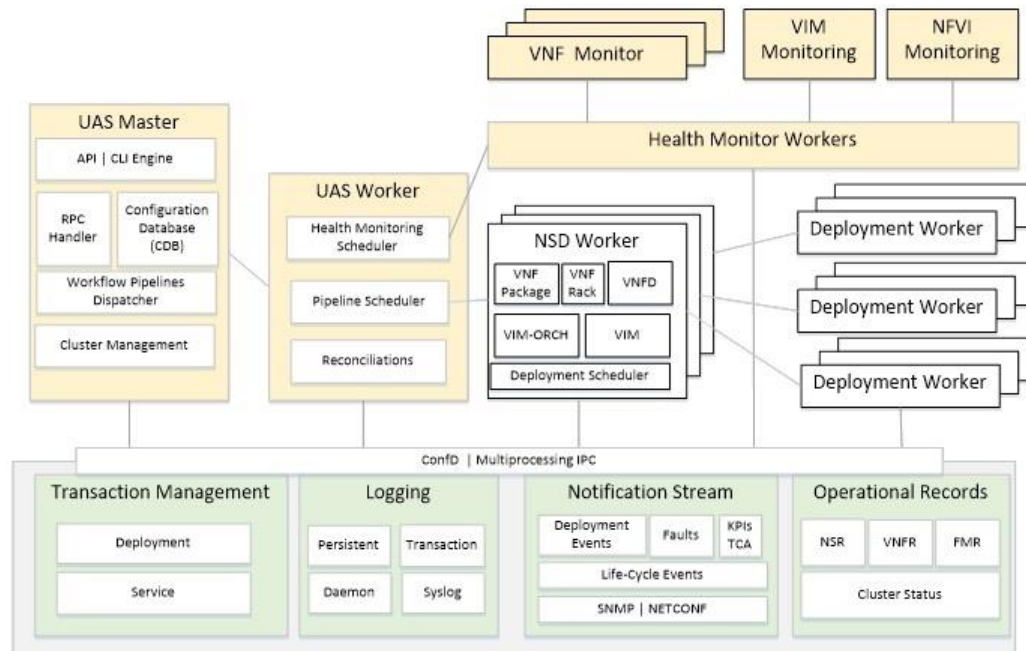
VNF Monitor

VIM Monitoring

NFVI Monitoring

UAS Master

API | CLI Engine

RPC Handler

Configuration Database (CDB)

Workflow Pipelines Dispatcher

Cluster Management

Health Monitor Workers

UAS Worker

Health Monitoring Scheduler

Pipeline Scheduler

Reconciliations

NSD Worker

VNF Package

VNF Rack

VNFD

VIM-ORCH

VIM

Deployment Scheduler

Deployment Worker

Deployment Worker

Deployment Worker

ConfD | Multiprocessing IPC

Transaction Management

Deployment

Service

Logging

Persistent

Transaction

Daemon

Syslog

Notification Stream

Deployment Events

Faults

KPIs TCA

Life-Cycle Events

SNMP | NETCONF

Operational Records

NSR

VNFR

FMR

Cluster Status